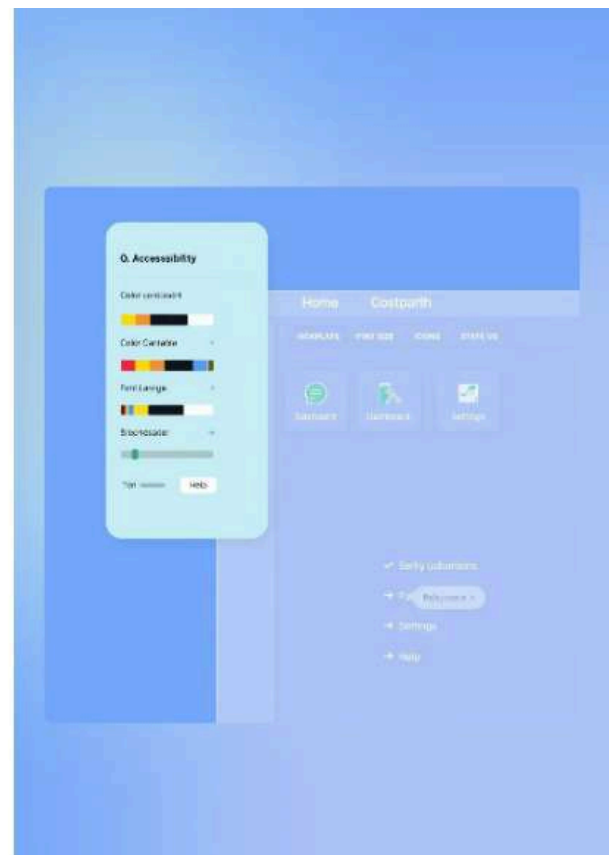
Q. Accessibility

Color contrast

Color Contable

Font Lange

Brightness

Ton Help

Home Costparth

WORKPLATE FONT SIZE ICONS STATS US

Dashboard Dashboard Settings

Verify Lubarations

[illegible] Relevance

Settings

Help